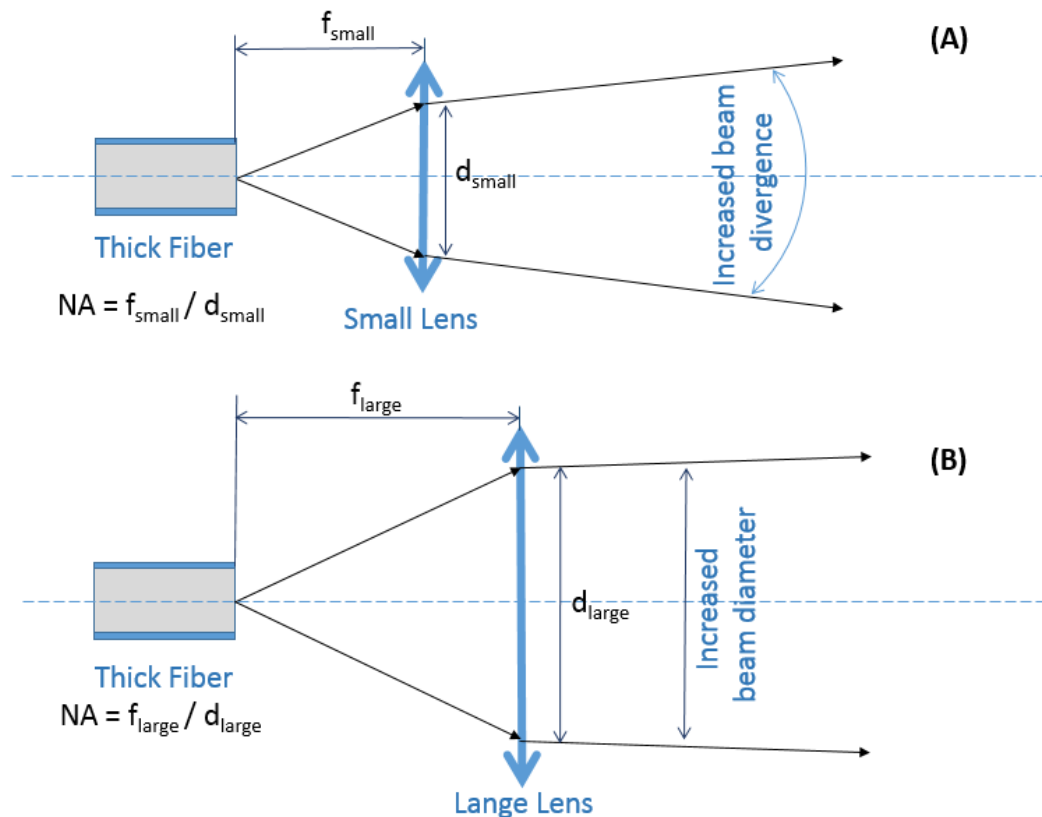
(A)

$f_{small}$

$d_{small}$

Increased beam divergence

Thick Fiber

NA = $f_{small}$ / $d_{small}$

Small Lens

(B)

$f_{large}$

$d_{large}$

Increased beam diameter

Thick Fiber

NA = $f_{large}$ / $d_{large}$

Lange Lens